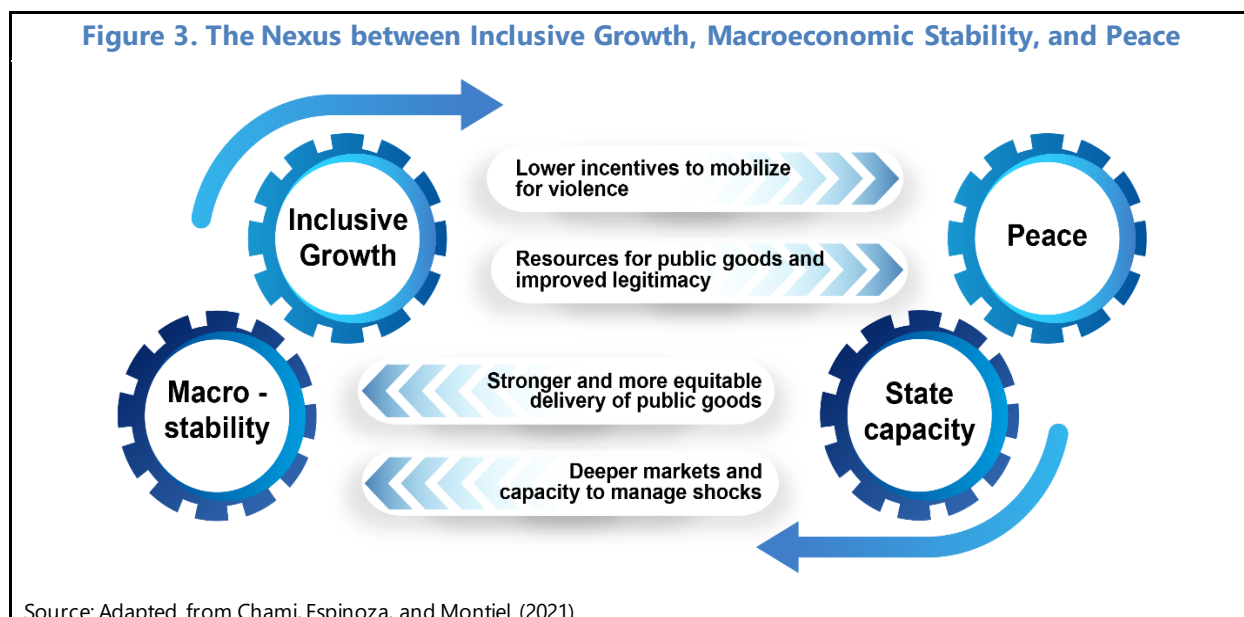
Figure 3. The Nexus between Inclusive Growth, Macroeconomic Stability, and Peace

Inclusive Growth

Lower incentives to mobilize for violence

Resources for public goods and improved legitimacy

Peace

Macro - stability

Stronger and more equitable delivery of public goods

Deeper markets and capacity to manage shocks

State capacity

Source: Adapted from Chami, Espinoza, and Montiel (2021)